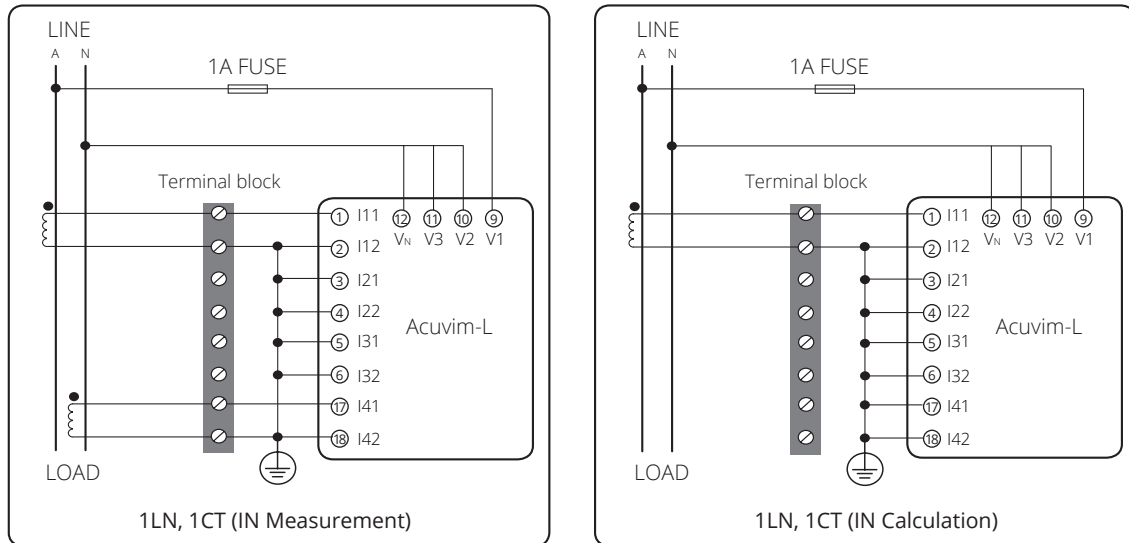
LINE

A N

1A FUSE

Terminal block

1 I11 12 $V_N$ 11 V3 10 V2 9 V1

2 I12

3 I21

4 I22

5 I31

6 I32

17 I41

18 I42

Acuvim-L

LOAD

1LN, 1CT (IN Measurement)

LINE

A N

1A FUSE

Terminal block

1 I11 12 $V_N$ 11 V3 10 V2 9 V1

2 I12

3 I21

4 I22

5 I31

6 I32

17 I41

18 I42

Acuvim-L

LOAD

1LN, 1CT (IN Calculation)